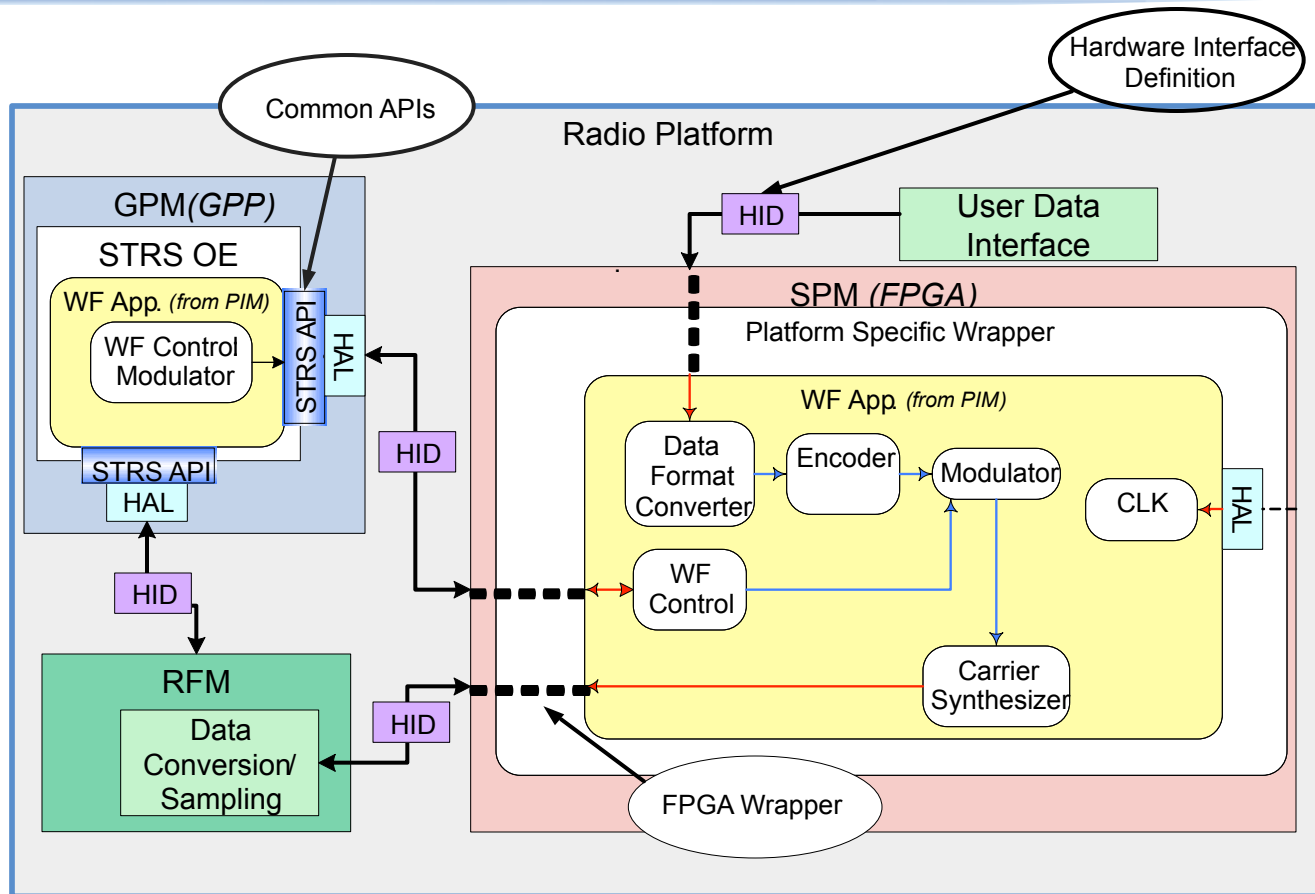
Hardware Interface Definition

Common APIs

Radio Platform

GPM(GPP)

STRS OE

WF App. (from PIM)

WF Control Modulator

STRS API

HAL

STRS API

HAL

HID

HID

User Data Interface

SPM (FPGA)

Platform Specific Wrapper

WF App. (from PIM)

Data Format Converter

Encoder

Modulator

CLK

HAL

HID

WF Control

HID

RFM

Data Conversion/ Sampling

HID

Carrier Synthesizer

FPGA Wrapper